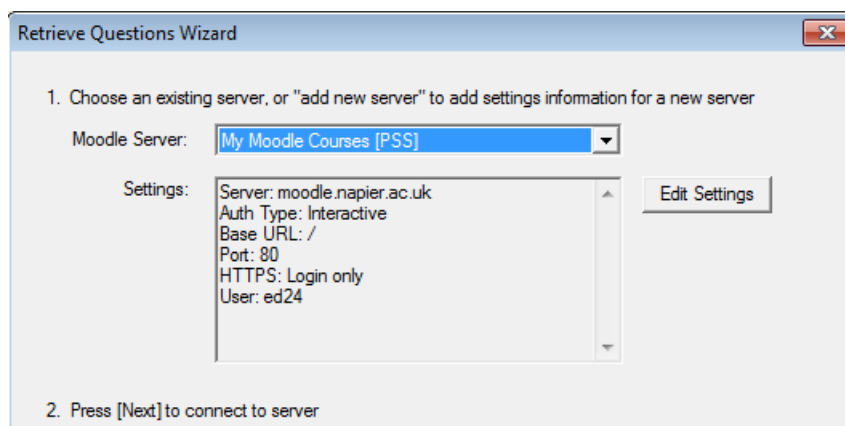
Retrieve Questions Wizard

1. Choose an existing server, or "add new server" to add settings information for a new server

Moodle Server: My Moodle Courses [PSS]

Settings: Server: moodle.napier.ac.uk
Auth Type: Interactive
Base URL: /
Port: 80
HTTPS: Login only
User: ed24

Edit Settings

2. Press [Next] to connect to server